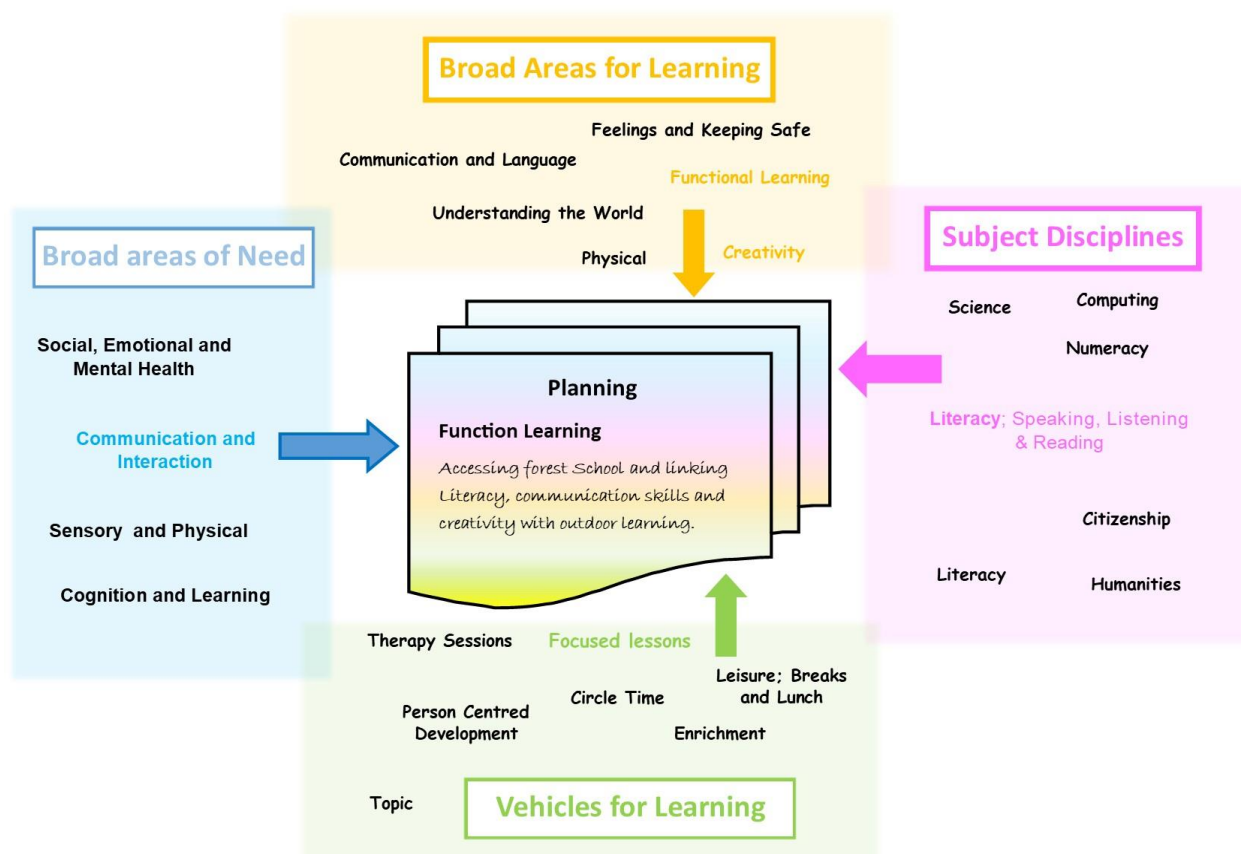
Broad Areas for Learning

Feelings and Keeping Safe

Communication and Language

Functional Learning

Understanding the World

Physical

Creativity

Broad areas of Need

Social, Emotional and Mental Health

Communication and Interaction

Sensory and Physical

Cognition and Learning

Planning

Function Learning

Accessing forest School and linking Literacy, communication skills and creativity with outdoor learning.

Subject Disciplines

Science

Computing

Numeracy

Literacy; Speaking, Listening & Reading

Citizenship

Literacy

Humanities

Therapy Sessions

Focused lessons

Leisure; Breaks and Lunch

Circle Time

Person Centred Development

Enrichment

Topic

Vehicles for Learning